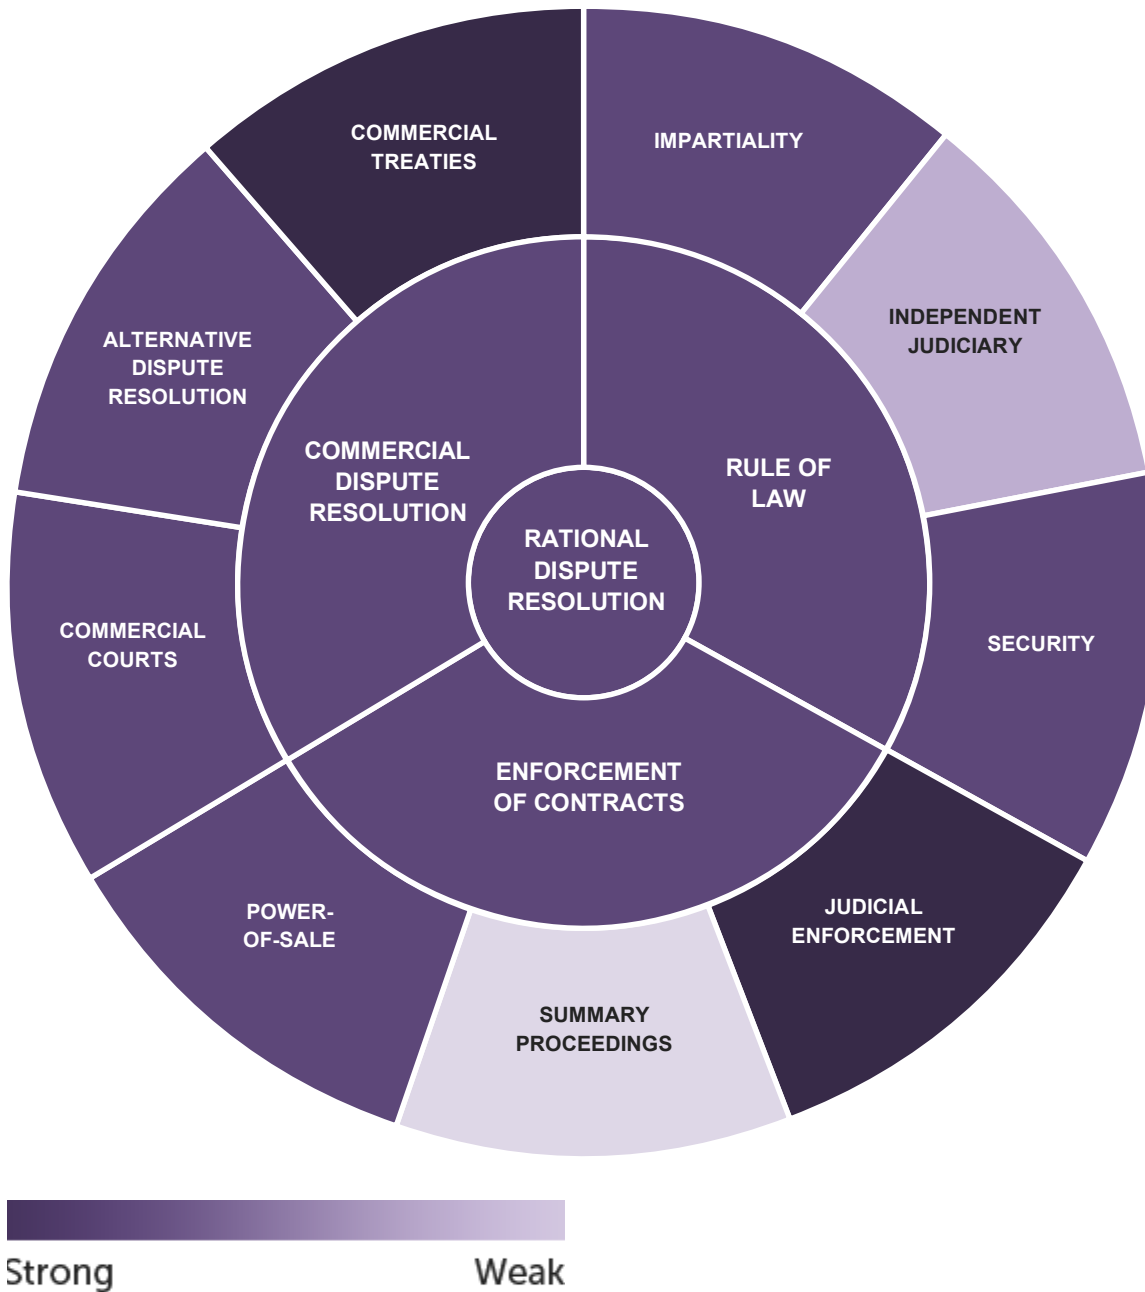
RATIONAL DISPUTE RESOLUTION

COMMERCIAL DISPUTE RESOLUTION

RULE OF LAW

ENFORCEMENT OF CONTRACTS

COMMERCIAL TREATIES

IMPARTIALITY

INDEPENDENT JUDICIARY

SECURITY

JUDICIAL ENFORCEMENT

SUMMARY PROCEEDINGS

POWER-OF-SALE

COMMERCIAL COURTS

ALTERNATIVE DISPUTE RESOLUTION

Strong

Weak